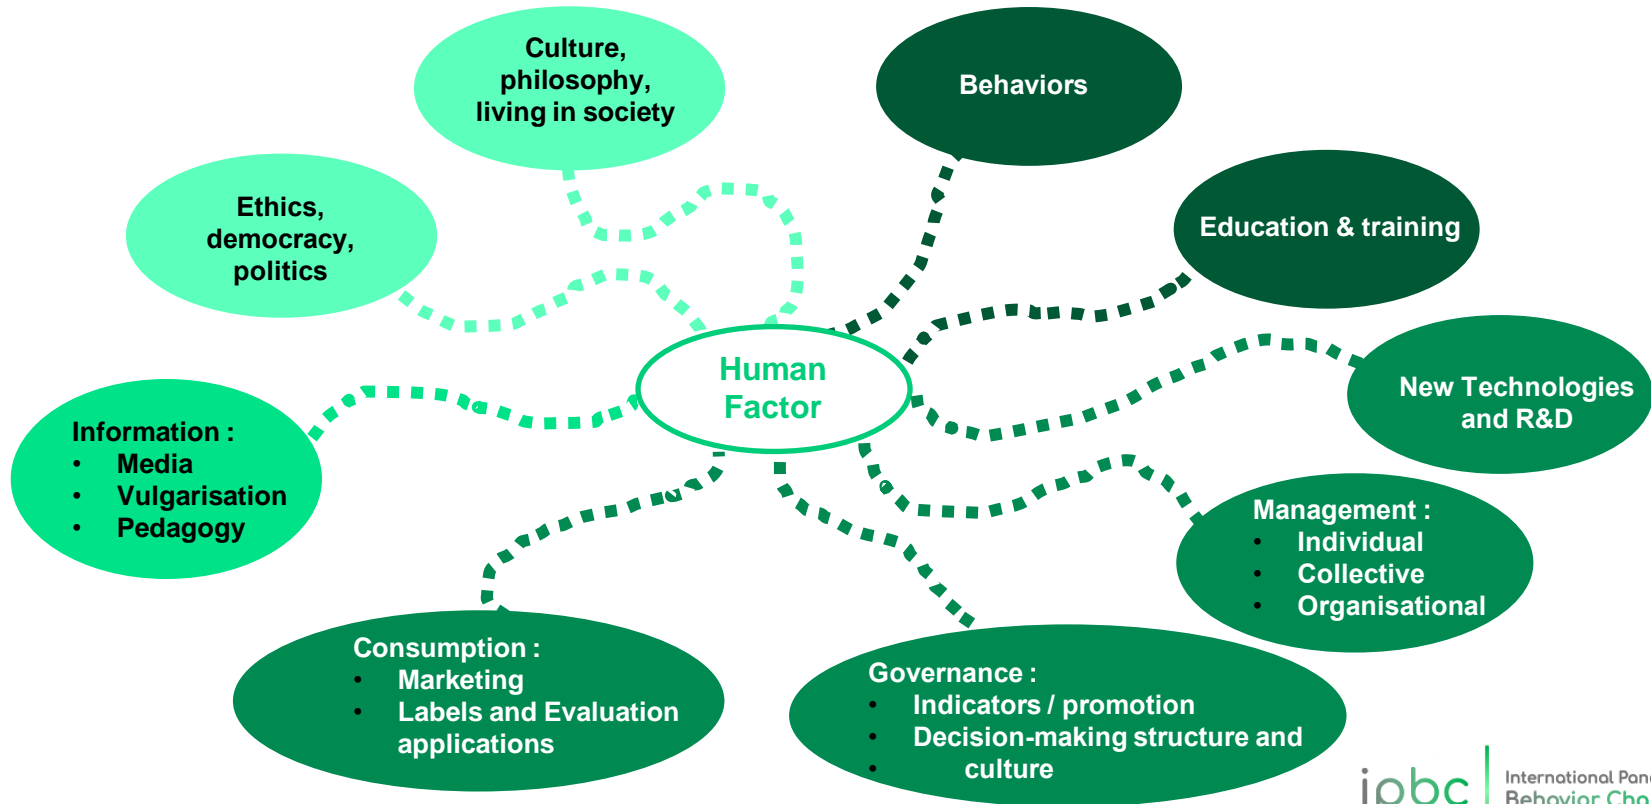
Culture, philosophy, living in society

Behaviors

Ethics, democracy, politics

Education & training

Human Factor

New Technologies and R&D

Information :
- Media
- Vulgarisation
- Pedagogy

Management :
- Individual
- Collective
- Organisational

Consumption :
- Marketing
- Labels and Evaluation applications

Governance :
- Indicators / promotion
- Decision-making structure and
- culture

ipbc International Pan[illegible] Behavior Cho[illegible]